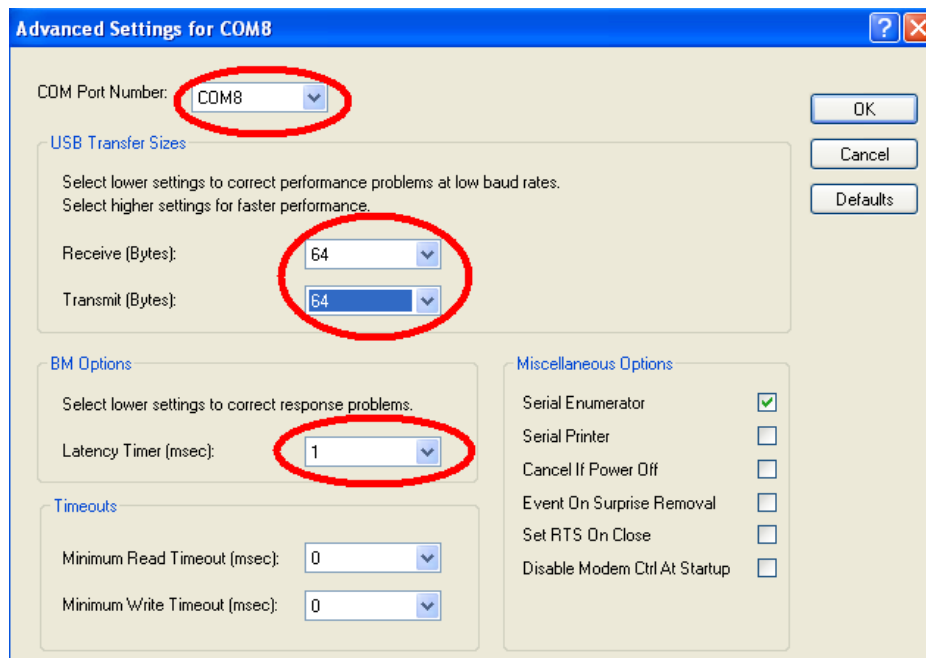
Advanced Settings for COM8

COM Port Number: COM8

OK

Cancel

Defaults

USB Transfer Sizes

Select lower settings to correct performance problems at low baud rates.
Select higher settings for faster performance.

Receive (Bytes): 64

Transmit (Bytes): 64

BM Options

Select lower settings to correct response problems.

Latency Timer (msec): 1

Miscellaneous Options

Serial Enumerator

Serial Printer

Cancel If Power Off

Event On Surprise Removal

Set RTS On Close

Disable Modem Ctrl At Startup

Timeouts

Minimum Read Timeout (msec): 0

Minimum Write Timeout (msec): 0